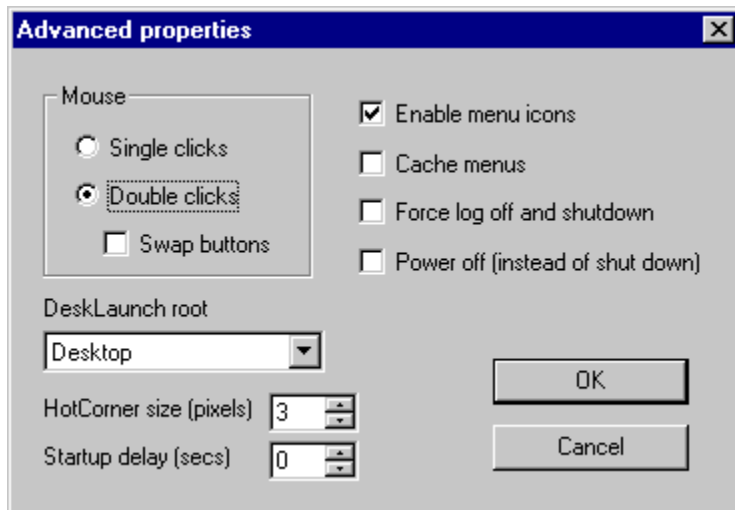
Advanced properties

Mouse
Single clicks
Double clicks
Swap buttons

Enable menu icons
Cache menus
Force log off and shutdown
Power off (instead of shut down)

DeskLaunch root
Desktop

HotCorner size (pixels) 3
Startup delay (secs) 0

OK
Cancel